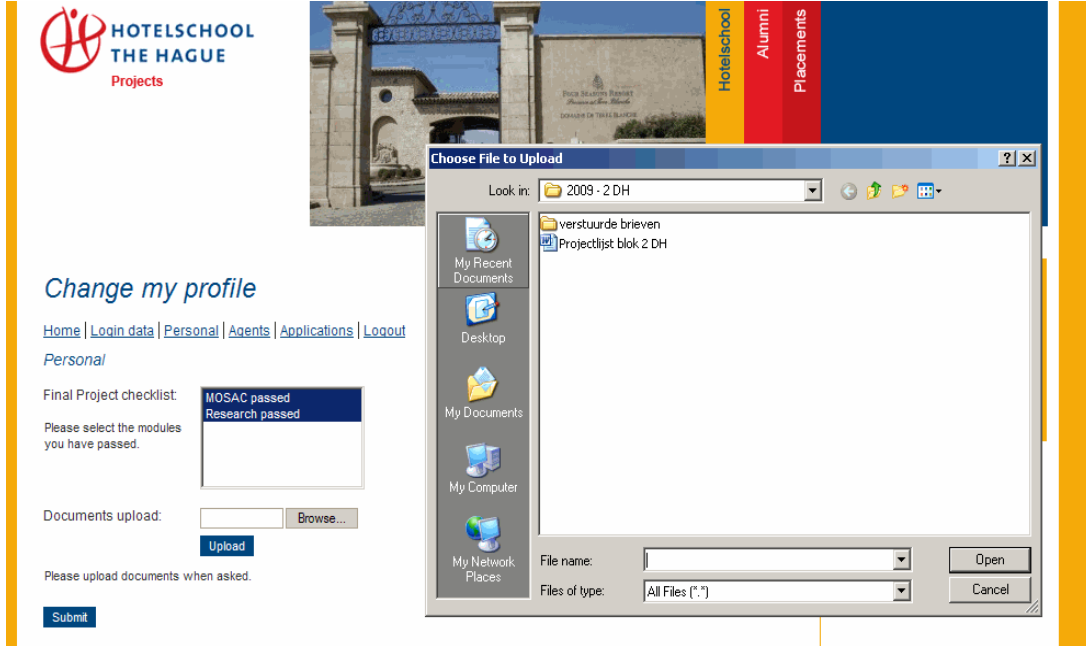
HOTELSCHOOL
THE HAGUE
Projects

Hotelschool
Alumni
Placements

Change my profile

Home | Login data | Personal | Agents | Applications | Logout

Personal

Final Project checklist:

Please select the modules you have passed.

MOSAC passed
Research passed

Documents upload:

Browse...

Upload

Please upload documents when asked.

Submit

Choose File to Upload

?

X

Look in:

2009 - 2 DH

My Recent Documents

Desktop

My Documents

My Computer

My Network Places

verstuurde brieven

Projectlijst blok 2 DH

File name:

Files of type:

All Files (*.*)

Open

Cancel